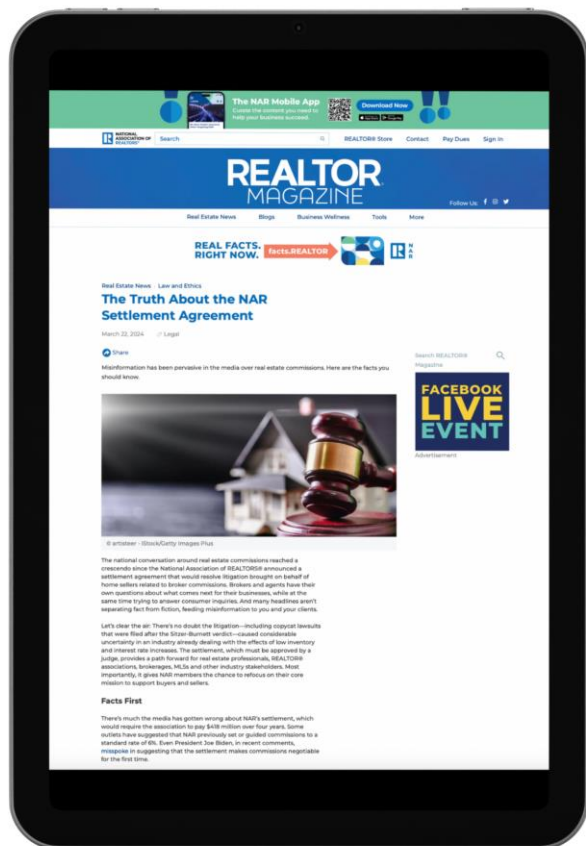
The NAR Mobile App
Create the content you need to help your business succeed.
Download Now

NATIONAL ASSOCIATION OF REALTORS®
Search
REALTOR® Store Contact Pay Dues Sign In

REALTOR MAGAZINE
Follow Us

Real Estate News Blogs Business Wellness Tools More

REAL FACTS. RIGHT NOW. facts.REALTOR

Real Estate News Law and Ethics

The Truth About the NAR Settlement Agreement

March 22, 2024 Legal

Share

Misinformation has been pervasive in the media over real estate commissions. Here are the facts you should know.

© artisteer - iStock/Getty Images Plus

The national conversation around real estate commissions reached a crescendo since the National Association of REALTORS® announced a settlement agreement that would resolve litigation brought on behalf of home sellers related to broker commissions. Brokers and agents have their own questions about what comes next for their businesses, while at the same time trying to answer consumer inquiries. And many headlines aren't separating fact from fiction, feeding misinformation to you and your clients.

Let's clear the air: There's no doubt the litigation—including copycat lawsuits that were filed after the Sitzer-Burnett verdict—caused considerable uncertainty in an industry already dealing with the effects of low inventory and interest rate increases. The settlement, which must be approved by a judge, provides a path forward for real estate professionals, REALTOR® associations, brokerages, MLSs and other industry stakeholders. Most importantly, it gives NAR members the chance to refocus on their core mission to support buyers and sellers.

Facts First

There's much the media has gotten wrong about NAR's settlement, which would require the association to pay $418 million over four years. Some outlets have suggested that NAR previously set or guided commissions to a standard rate of 6%. Even President Joe Biden, in recent comments, misspoke in suggesting that the settlement makes commissions negotiable for the first time.

Search REALTOR® Magazine

FACEBOOK LIVE EVENT

Advertisement